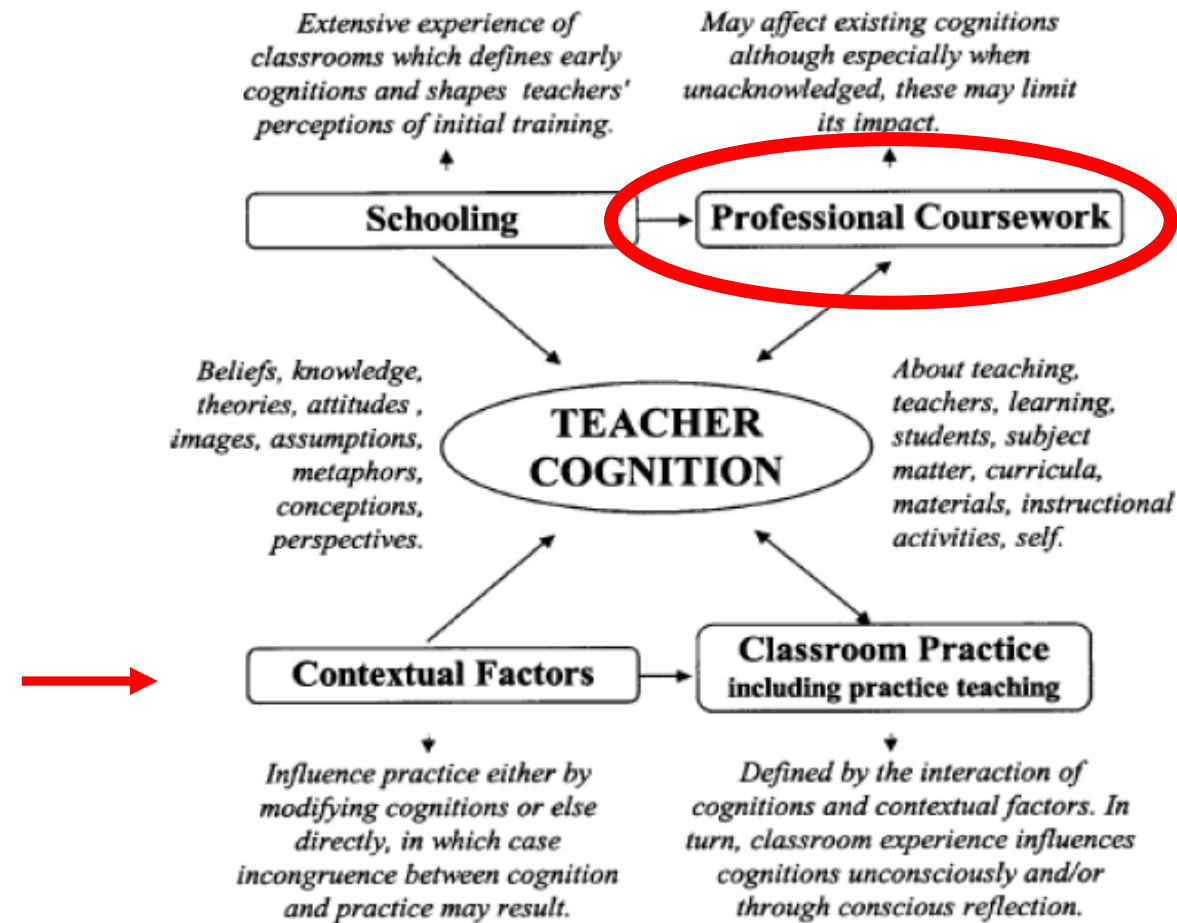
Extensive experience of classrooms which defines early cognitions and shapes teachers' perceptions of initial training.

May affect existing cognitions although especially when unacknowledged, these may limit its impact.

Schooling

Professional Coursework

Beliefs, knowledge, theories, attitudes , images, assumptions, metaphors, conceptions, perspectives.

TEACHER COGNITION

About teaching, teachers, learning, students, subject matter, curricula, materials, instructional activities, self.

Contextual Factors

Classroom Practice including practice teaching

Influence practice either by modifying cognitions or else directly, in which case incongruence between cognition and practice may result.

Defined by the interaction of cognitions and contextual factors. In turn, classroom experience influences cognitions unconsciously and/or through conscious reflection.